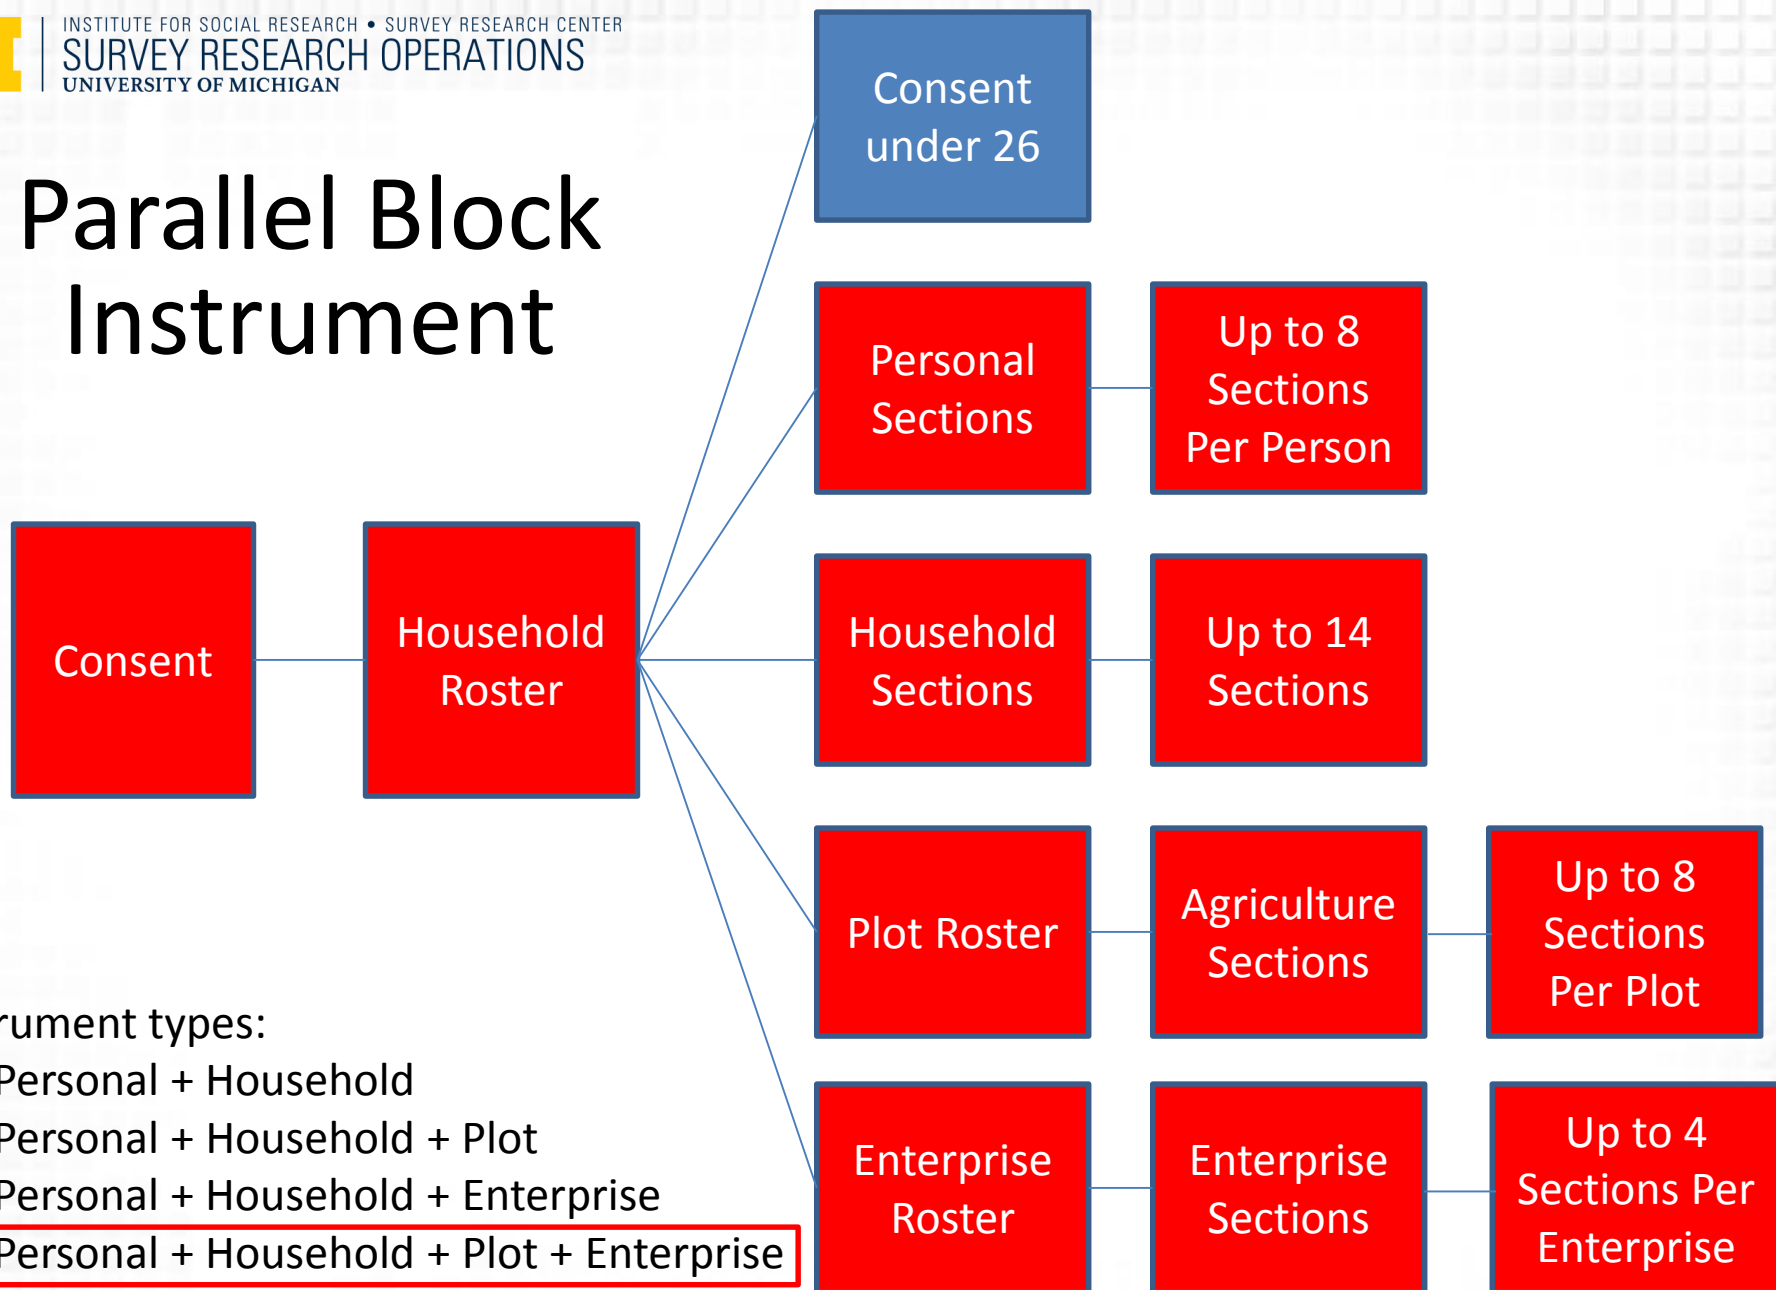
INSTITUTE FOR SOCIAL RESEARCH • SURVEY RESEARCH CENTER
SURVEY RESEARCH OPERATIONS
UNIVERSITY OF MICHIGAN

Parallel Block Instrument

Consent

Household Roster

Consent under 26

Personal Sections

Up to 8 Sections Per Person

Household Sections

Up to 14 Sections

Plot Roster

Agriculture Sections

Up to 8 Sections Per Plot

Enterprise Roster

Enterprise Sections

Up to 4 Sections Per Enterprise

rument types:
Personal + Household
Personal + Household + Plot
Personal + Household + Enterprise
Personal + Household + Plot + Enterprise